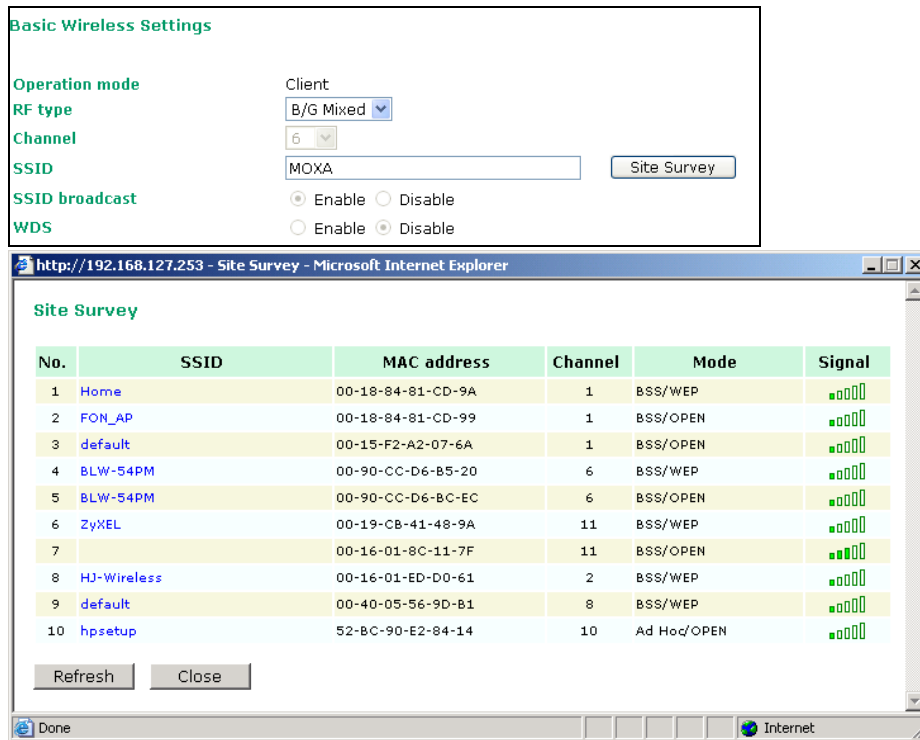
Basic Wireless Settings

Operation mode Client
RF type B/G Mixed
Channel 6
SSID MOXA Site Survey
SSID broadcast Enable Disable
WDS Enable Disable

http://192.168.127.253 - Site Survey - Microsoft Internet Explorer

Site Survey

| No. | SSID | MAC address | Channel | Mode | Signal |
|---|---|---|---|---|---|
| 1 | Home | 00-18-84-81-CD-9A | 1 | BSS/WEP | |
| 2 | FON_AP | 00-18-84-81-CD-99 | 1 | BSS/OPEN | |
| 3 | default | 00-15-F2-A2-07-6A | 1 | BSS/OPEN | |
| 4 | BLW-54PM | 00-90-CC-D6-B5-20 | 6 | BSS/WEP | |
| 5 | BLW-54PM | 00-90-CC-D6-BC-EC | 6 | BSS/OPEN | |
| 6 | ZyXEL | 00-19-CB-41-48-9A | 11 | BSS/WEP | |
| 7 | | 00-16-01-8C-11-7F | 11 | BSS/OPEN | |
| 8 | HJ-Wireless | 00-16-01-ED-D0-61 | 2 | BSS/WEP | |
| 9 | default | 00-40-05-56-9D-B1 | 8 | BSS/WEP | |
| 10 | hpsetup | 52-BC-90-E2-84-14 | 10 | Ad Hoc/OPEN | |

Refresh Close

Done Internet